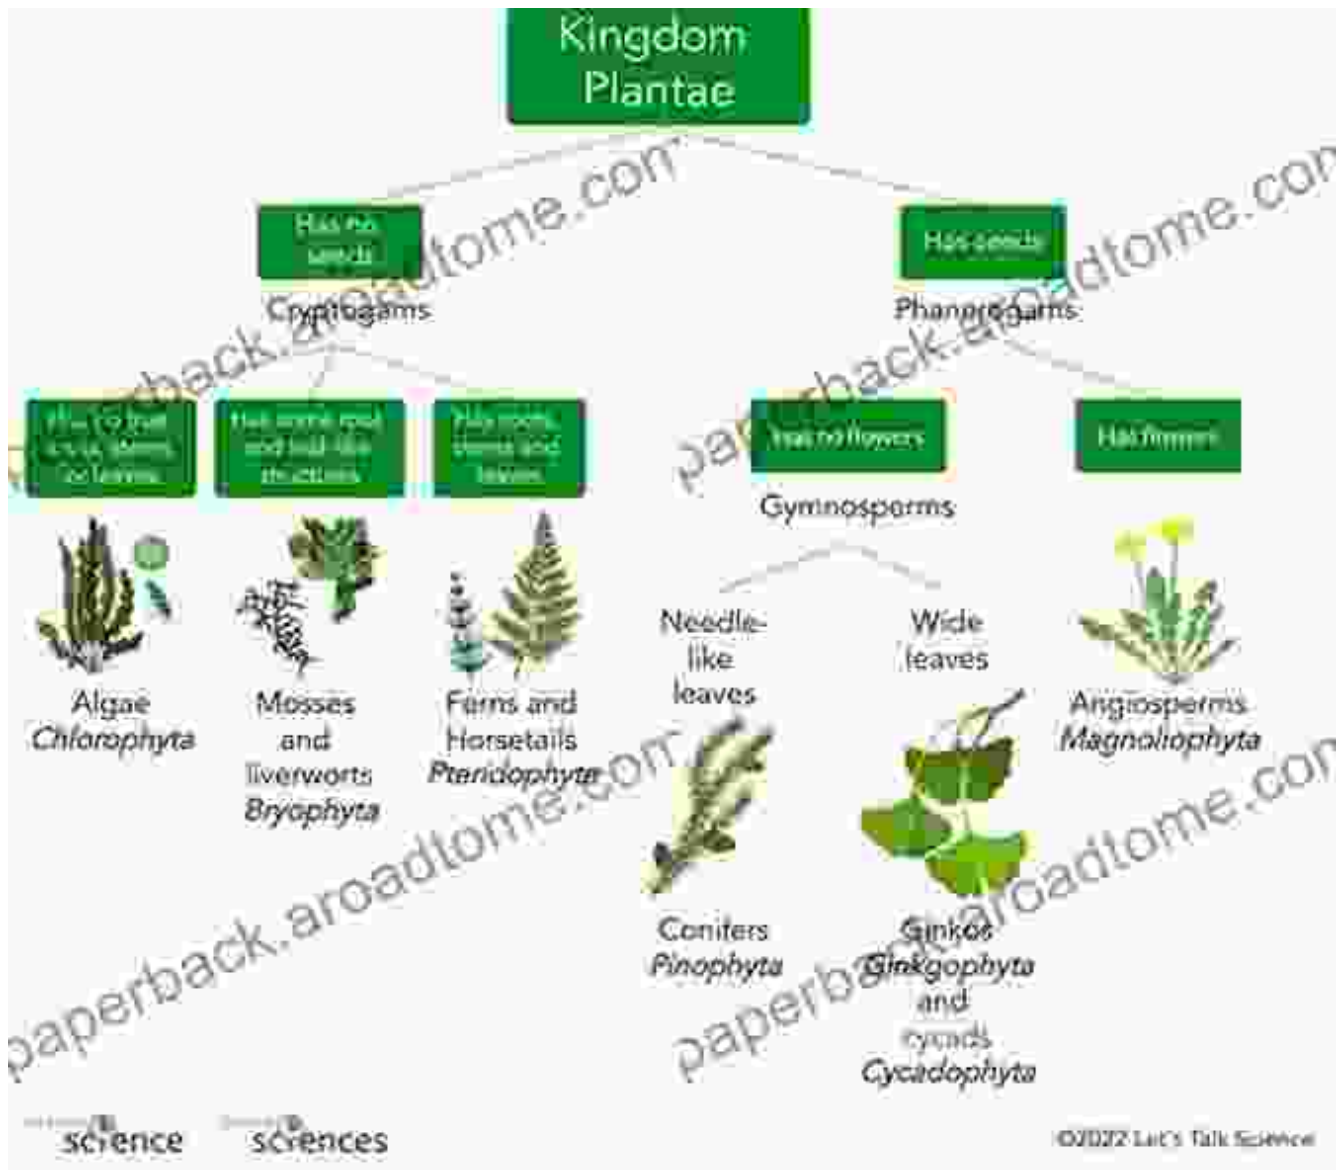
Kingdom Plantae

Has no seeds

Cryptogams

Has seeds

Phanerogams

Has no true roots, stems or leaves

Has some root and leaf-like structures

Has roots, stems and leaves

Has no flowers

Gymnosperms

Has flowers

Algae
*Chlorophyta*

Mosses and liverworts
*Bryophyta*

Ferns and Horsetails
*Pteridophyta*

Needle-like leaves

Wide leaves

Angiosperms
*Magnoliophyta*

Conifers
*Pinophyta*

Ginkos
*Ginkgophyta*
and
cycads
*Cycadophyta*

paperback.aroadtome.com

paperback.aroadtome.com

paperback.aroadtome.com

paperback.aroadtome.com

science

sciences

©2022 Let's Talk Science